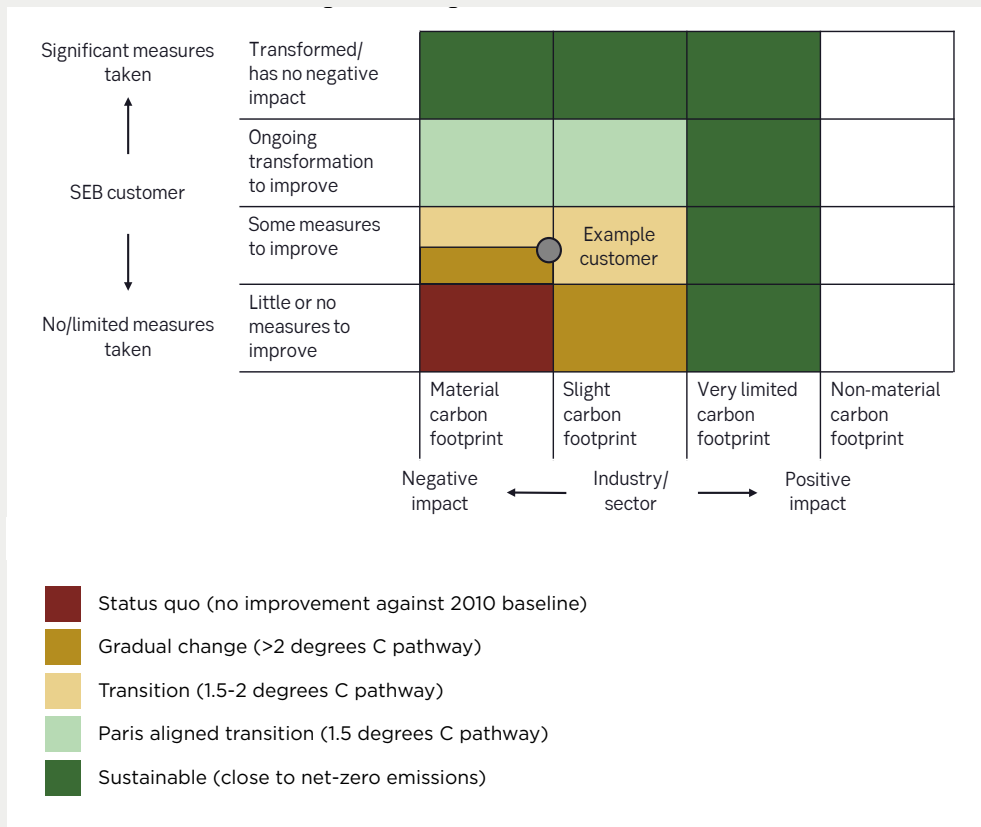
Significant measures taken

SEB customer

No/limited measures taken

Transformed/ has no negative impact

Ongoing transformation to improve

Some measures to improve

Little or no measures to improve

Example customer

Material carbon footprint

Slight carbon footprint

Very limited carbon footprint

Non-material carbon footprint

Negative impact

Industry/ sector

Positive impact

Status quo (no improvement against 2010 baseline)

Gradual change (>2 degrees C pathway)

Transition (1.5-2 degrees C pathway)

Paris aligned transition (1.5 degrees C pathway)

Sustainable (close to net-zero emissions)